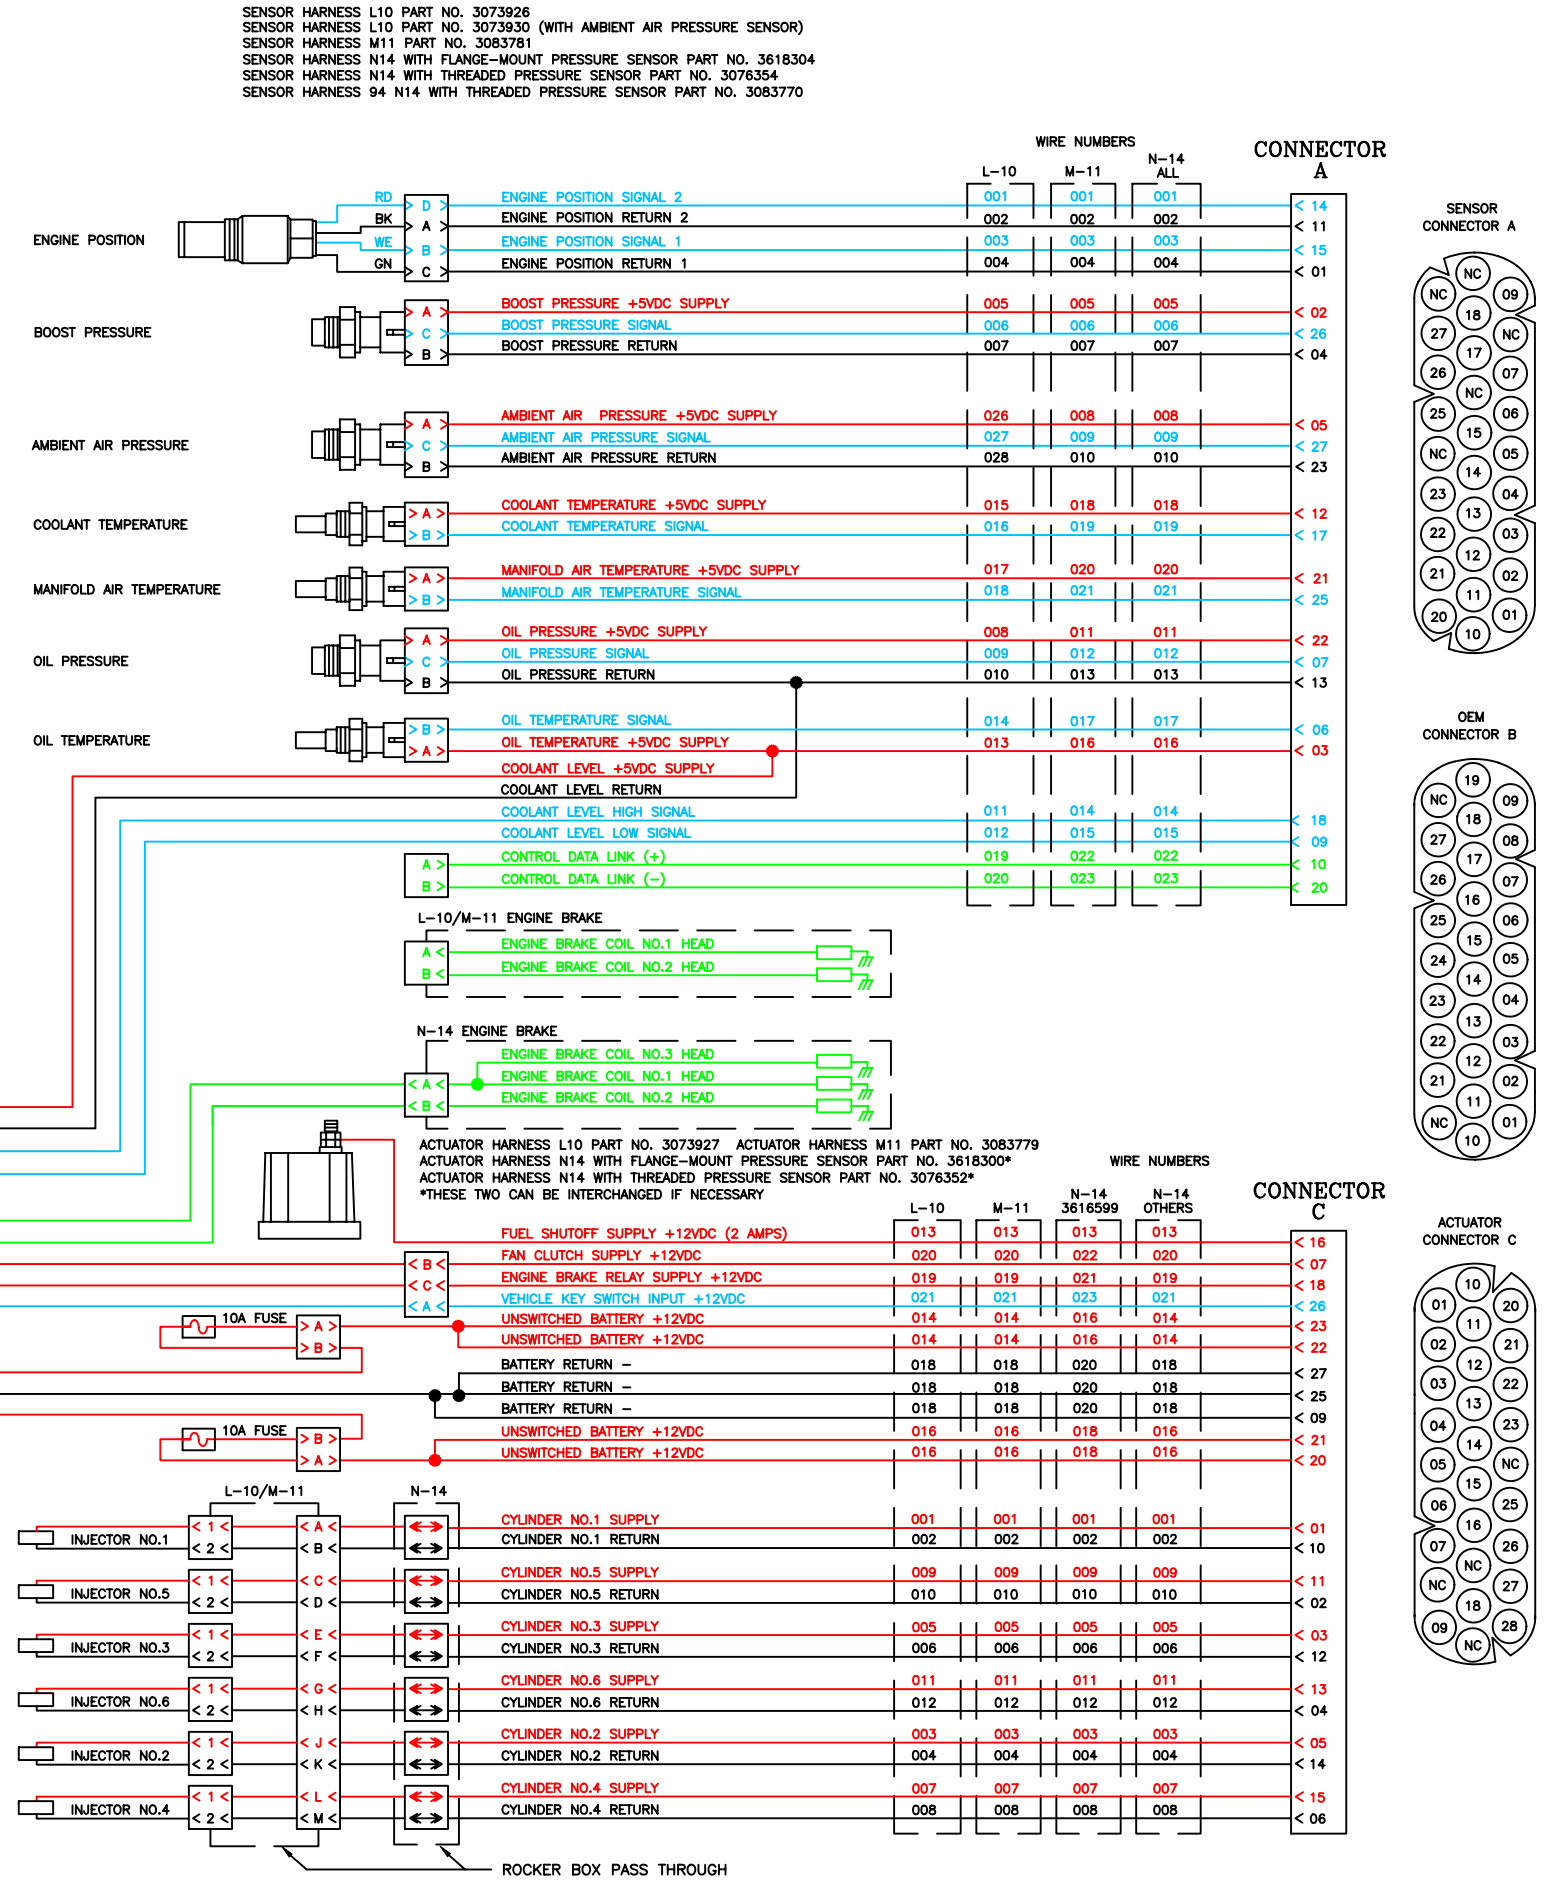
SENSOR HARNESS L10 PART NO. 3073926
SENSOR HARNESS L10 PART NO. 3073930 (WITH AMBIENT AIR PRESSURE SENSOR)
SENSOR HARNESS M11 PART NO. 3083781
SENSOR HARNESS N14 WITH FLANGE-MOUNT PRESSURE SENSOR PART NO. 3618304
SENSOR HARNESS N14 WITH THREADED PRESSURE SENSOR PART NO. 3076354
SENSOR HARNESS 94 N14 WITH THREADED PRESSURE SENSOR PART NO. 3083770

WIRE NUMBERS

CONNECTOR A

| | | | L-10 | M-11 | N-14 ALL | |
|---|---|---|---|---|---|---|
| RD | D | ENGINE POSITION SIGNAL 2 | 001 | 001 | 001 | 14 |
| BK | A | ENGINE POSITION RETURN 2 | 002 | 002 | 002 | 11 |
| WE | B | ENGINE POSITION SIGNAL 1 | 003 | 003 | 003 | 15 |
| GN | C | ENGINE POSITION RETURN 1 | 004 | 004 | 004 | 01 |
| | A | BOOST PRESSURE +5VDC SUPPLY | 005 | 005 | 005 | 02 |
| | C | BOOST PRESSURE SIGNAL | 006 | 006 | 006 | 26 |
| | B | BOOST PRESSURE RETURN | 007 | 007 | 007 | 04 |
| | A | AMBIENT AIR PRESSURE +5VDC SUPPLY | 026 | 008 | 008 | 05 |
| | C | AMBIENT AIR PRESSURE SIGNAL | 027 | 009 | 009 | 27 |
| | B | AMBIENT AIR PRESSURE RETURN | 028 | 010 | 010 | 23 |
| | A | COOLANT TEMPERATURE +5VDC SUPPLY | 015 | 018 | 018 | 12 |
| | B | COOLANT TEMPERATURE SIGNAL | 016 | 019 | 019 | 17 |
| | A | MANIFOLD AIR TEMPERATURE +5VDC SUPPLY | 017 | 020 | 020 | 21 |
| | B | MANIFOLD AIR TEMPERATURE SIGNAL | 018 | 021 | 021 | 25 |
| | A | OIL PRESSURE +5VDC SUPPLY | 008 | 011 | 011 | 22 |
| | C | OIL PRESSURE SIGNAL | 009 | 012 | 012 | 07 |
| | B | OIL PRESSURE RETURN | 010 | 013 | 013 | 13 |
| | B | OIL TEMPERATURE SIGNAL | 014 | 017 | 017 | 06 |
| | A | OIL TEMPERATURE +5VDC SUPPLY | 013 | 016 | 016 | 03 |
| | | COOLANT LEVEL +5VDC SUPPLY | | | | |
| | | COOLANT LEVEL RETURN | | | | |
| | | COOLANT LEVEL HIGH SIGNAL | 011 | 014 | 014 | 18 |
| | | COOLANT LEVEL LOW SIGNAL | 012 | 015 | 015 | 09 |
| | A | CONTROL DATA LINK (+) | 019 | 022 | 022 | 10 |
| | B | CONTROL DATA LINK (-) | 020 | 023 | 023 | 20 |

ENGINE POSITION
BOOST PRESSURE
AMBIENT AIR PRESSURE
COOLANT TEMPERATURE
MANIFOLD AIR TEMPERATURE
OIL PRESSURE
OIL TEMPERATURE

SENSOR CONNECTOR A
NC 09 NC 18 27 NC 17 26 07 NC 25 06 15 NC 05 14 23 04 13 22 03 12 21 02 11 20 01 10

OEM CONNECTOR B
19 NC 09 18 27 08 17 26 07 16 25 06 15 24 05 14 23 04 13 22 03 12 21 02 11 NC 01 10

L-10/M-11 ENGINE BRAKE
A ENGINE BRAKE COIL NO.1 HEAD
B ENGINE BRAKE COIL NO.2 HEAD

N-14 ENGINE BRAKE
ENGINE BRAKE COIL NO.3 HEAD
A ENGINE BRAKE COIL NO.1 HEAD
B ENGINE BRAKE COIL NO.2 HEAD

ACTUATOR HARNESS L10 PART NO. 3073927 ACTUATOR HARNESS M11 PART NO. 3083779
ACTUATOR HARNESS N14 WITH FLANGE-MOUNT PRESSURE SENSOR PART NO. 3618300*
ACTUATOR HARNESS N14 WITH THREADED PRESSURE SENSOR PART NO. 3076352*
*THESE TWO CAN BE INTERCHANGED IF NECESSARY

WIRE NUMBERS

CONNECTOR C

| | | L-10 | M-11 | N-14 3616599 | N-14 OTHERS | |
|---|---|---|---|---|---|---|
| | FUEL SHUTOFF SUPPLY +12VDC (2 AMPS) | 013 | 013 | 013 | 013 | 16 |
| B | FAN CLUTCH SUPPLY +12VDC | 020 | 020 | 022 | 020 | 07 |
| C | ENGINE BRAKE RELAY SUPPLY +12VDC | 019 | 019 | 021 | 019 | 18 |
| A | VEHICLE KEY SWITCH INPUT +12VDC | 021 | 021 | 023 | 021 | 26 |
| A | UNSWITCHED BATTERY +12VDC | 014 | 014 | 016 | 014 | 23 |
| B | UNSWITCHED BATTERY +12VDC | 014 | 014 | 016 | 014 | 22 |
| | BATTERY RETURN – | 018 | 018 | 020 | 018 | 27 |
| | BATTERY RETURN – | 018 | 018 | 020 | 018 | 25 |
| | BATTERY RETURN – | 018 | 018 | 020 | 018 | 09 |
| B | UNSWITCHED BATTERY +12VDC | 016 | 016 | 018 | 016 | 21 |
| A | UNSWITCHED BATTERY +12VDC | 016 | 016 | 018 | 016 | 20 |
| | CYLINDER NO.1 SUPPLY | 001 | 001 | 001 | 001 | 01 |
| | CYLINDER NO.1 RETURN | 002 | 002 | 002 | 002 | 10 |
| | CYLINDER NO.5 SUPPLY | 009 | 009 | 009 | 009 | 11 |
| | CYLINDER NO.5 RETURN | 010 | 010 | 010 | 010 | 02 |
| | CYLINDER NO.3 SUPPLY | 005 | 005 | 005 | 005 | 03 |
| | CYLINDER NO.3 RETURN | 006 | 006 | 006 | 006 | 12 |
| | CYLINDER NO.6 SUPPLY | 011 | 011 | 011 | 011 | 13 |
| | CYLINDER NO.6 RETURN | 012 | 012 | 012 | 012 | 04 |
| | CYLINDER NO.2 SUPPLY | 003 | 003 | 003 | 003 | 05 |
| | CYLINDER NO.2 RETURN | 004 | 004 | 004 | 004 | 14 |
| | CYLINDER NO.4 SUPPLY | 007 | 007 | 007 | 007 | 15 |
| | CYLINDER NO.4 RETURN | 008 | 008 | 008 | 008 | 06 |

10A FUSE
10A FUSE

L-10/M-11
N-14
INJECTOR NO.1 1 2 A B
INJECTOR NO.5 1 2 C D
INJECTOR NO.3 1 2 E F
INJECTOR NO.6 1 2 G H
INJECTOR NO.2 1 2 J K
INJECTOR NO.4 1 2 L M

ROCKER BOX PASS THROUGH

ACTUATOR CONNECTOR C
10 01 20 11 02 21 12 03 22 13 04 23 14 05 NC 15 06 25 16 07 26 NC NC 27 18 09 28 NC